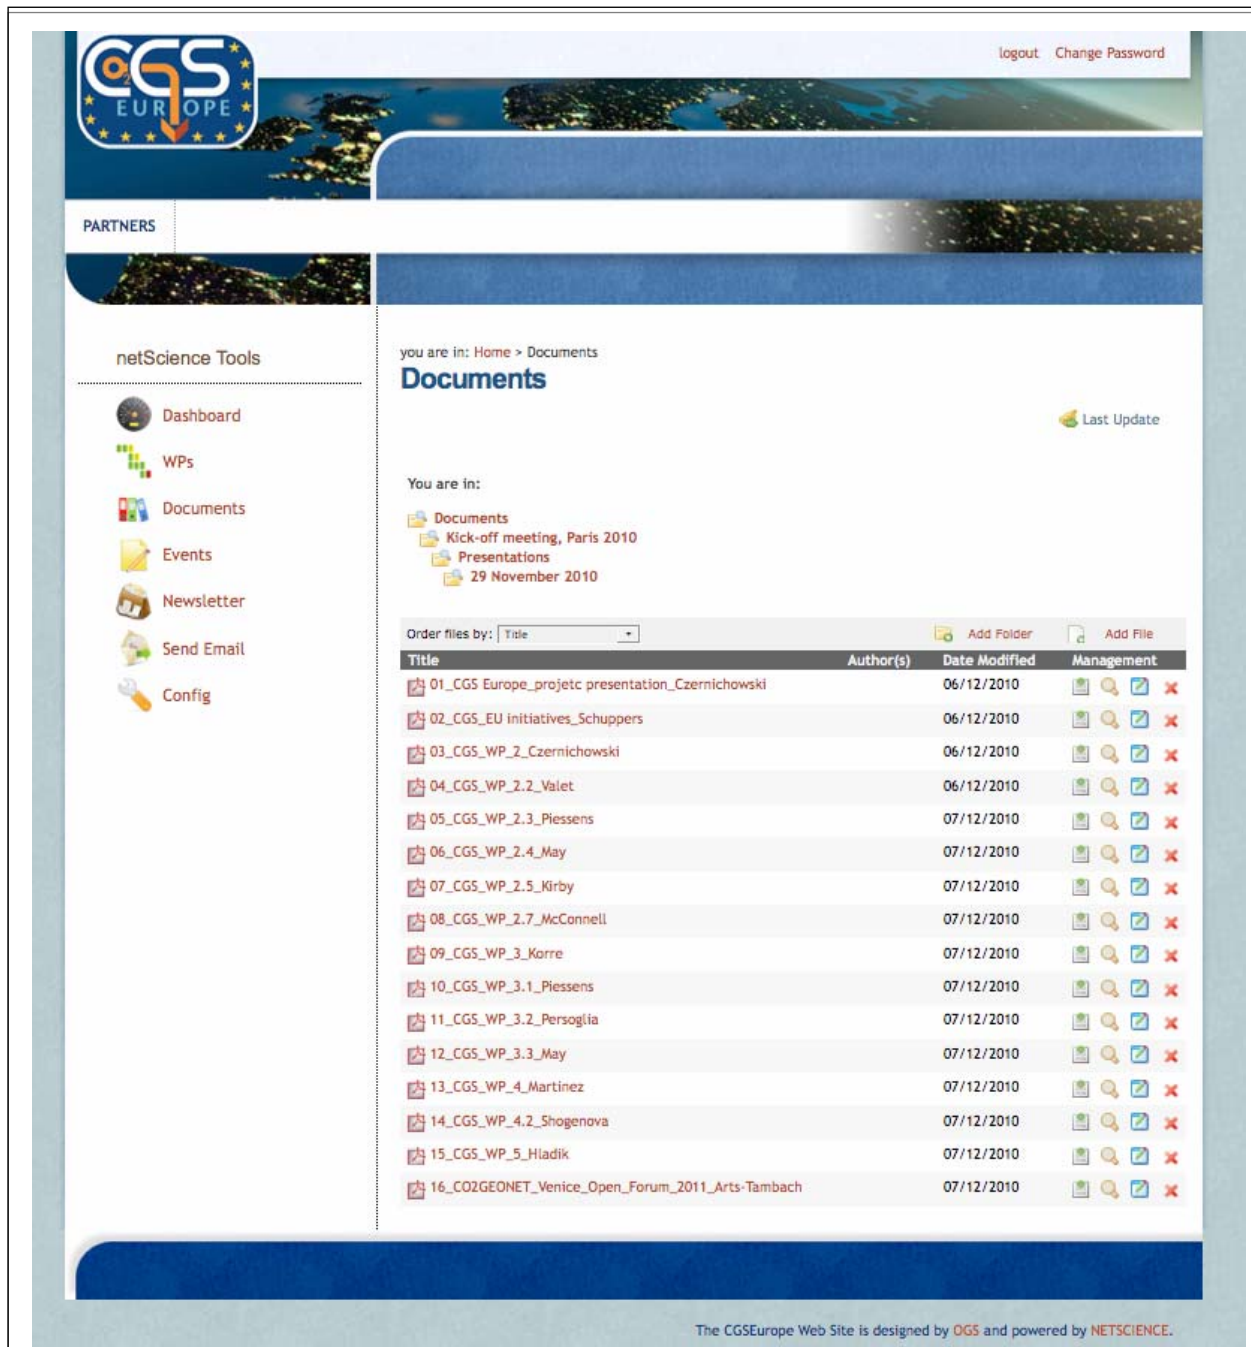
CGS EUROPE

logout Change Password

PARTNERS

netScience Tools

Dashboard
WPs
Documents
Events
Newsletter
Send Email
Config

you are in: Home > Documents

Documents

Last Update

You are in:

Documents
Kick-off meeting, Paris 2010
Presentations
29 November 2010

Order files by: Title

Add Folder Add File

| Title | Author(s) | Date Modified | Management |
|---|---|---|---|
| 01_CGS Europe_projetc presentation_Czernichowski | | 06/12/2010 | |
| 02_CGS_EU initiatives_Schuppers | | 06/12/2010 | |
| 03_CGS_WP_2_Czernichowski | | 06/12/2010 | |
| 04_CGS_WP_2.2_Valet | | 06/12/2010 | |
| 05_CGS_WP_2.3_Piessens | | 07/12/2010 | |
| 06_CGS_WP_2.4_May | | 07/12/2010 | |
| 07_CGS_WP_2.5_Kirby | | 07/12/2010 | |
| 08_CGS_WP_2.7_McConnell | | 07/12/2010 | |
| 09_CGS_WP_3_Korre | | 07/12/2010 | |
| 10_CGS_WP_3.1_Piessens | | 07/12/2010 | |
| 11_CGS_WP_3.2_Persoglia | | 07/12/2010 | |
| 12_CGS_WP_3.3_May | | 07/12/2010 | |
| 13_CGS_WP_4_Martinez | | 07/12/2010 | |
| 14_CGS_WP_4.2_Shogenova | | 07/12/2010 | |
| 15_CGS_WP_5_Hladik | | 07/12/2010 | |
| 16_CO2GEONET_Venice_Open_Forum_2011_Arts-Tambach | | 07/12/2010 | |

The CGSEurope Web Site is designed by OGS and powered by NETSCIENCE.